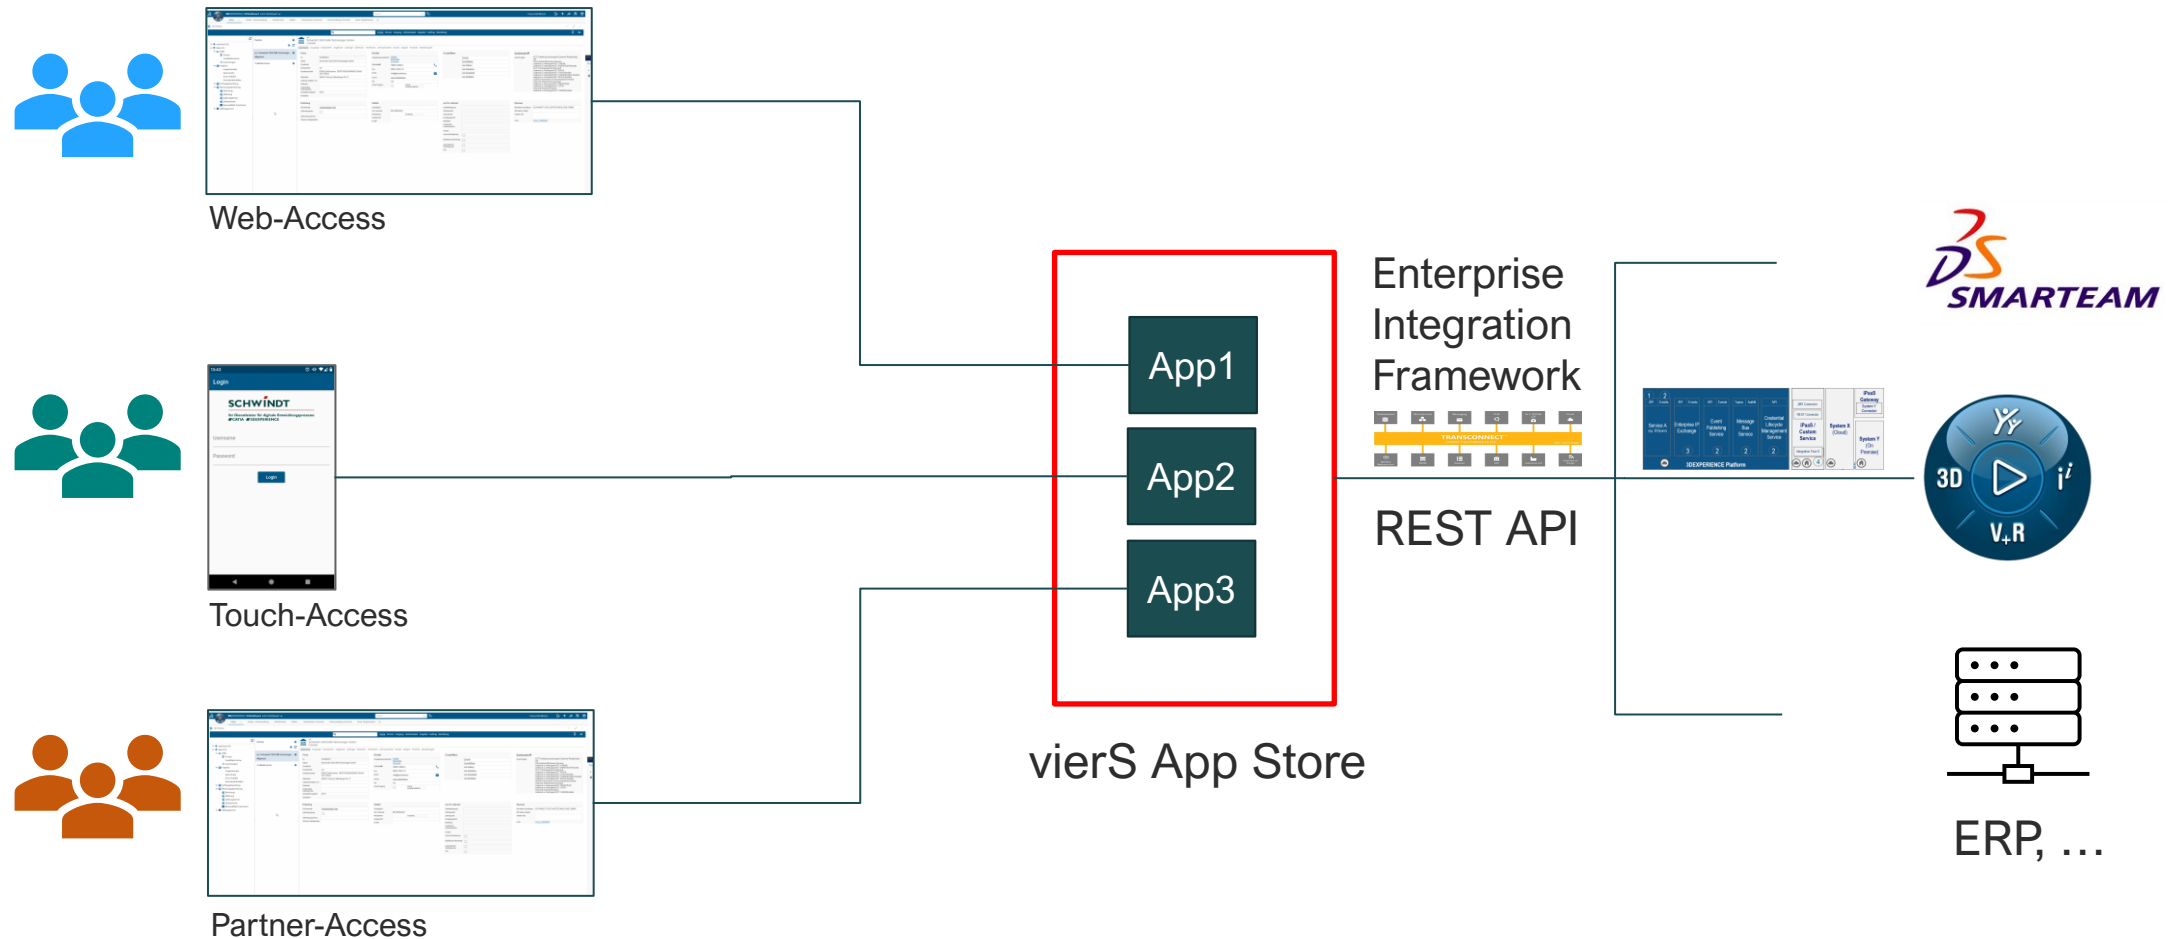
Web-Access

Login

SCHWINDT

Username

Password

Login

Touch-Access

Partner-Access

App1

App2

App3

vierS App Store

Enterprise Integration Framework

TRANSCONNECT

REST API

3DEXPERIENCE Platform

SMARTEAM

3D

V+R

ERP, …